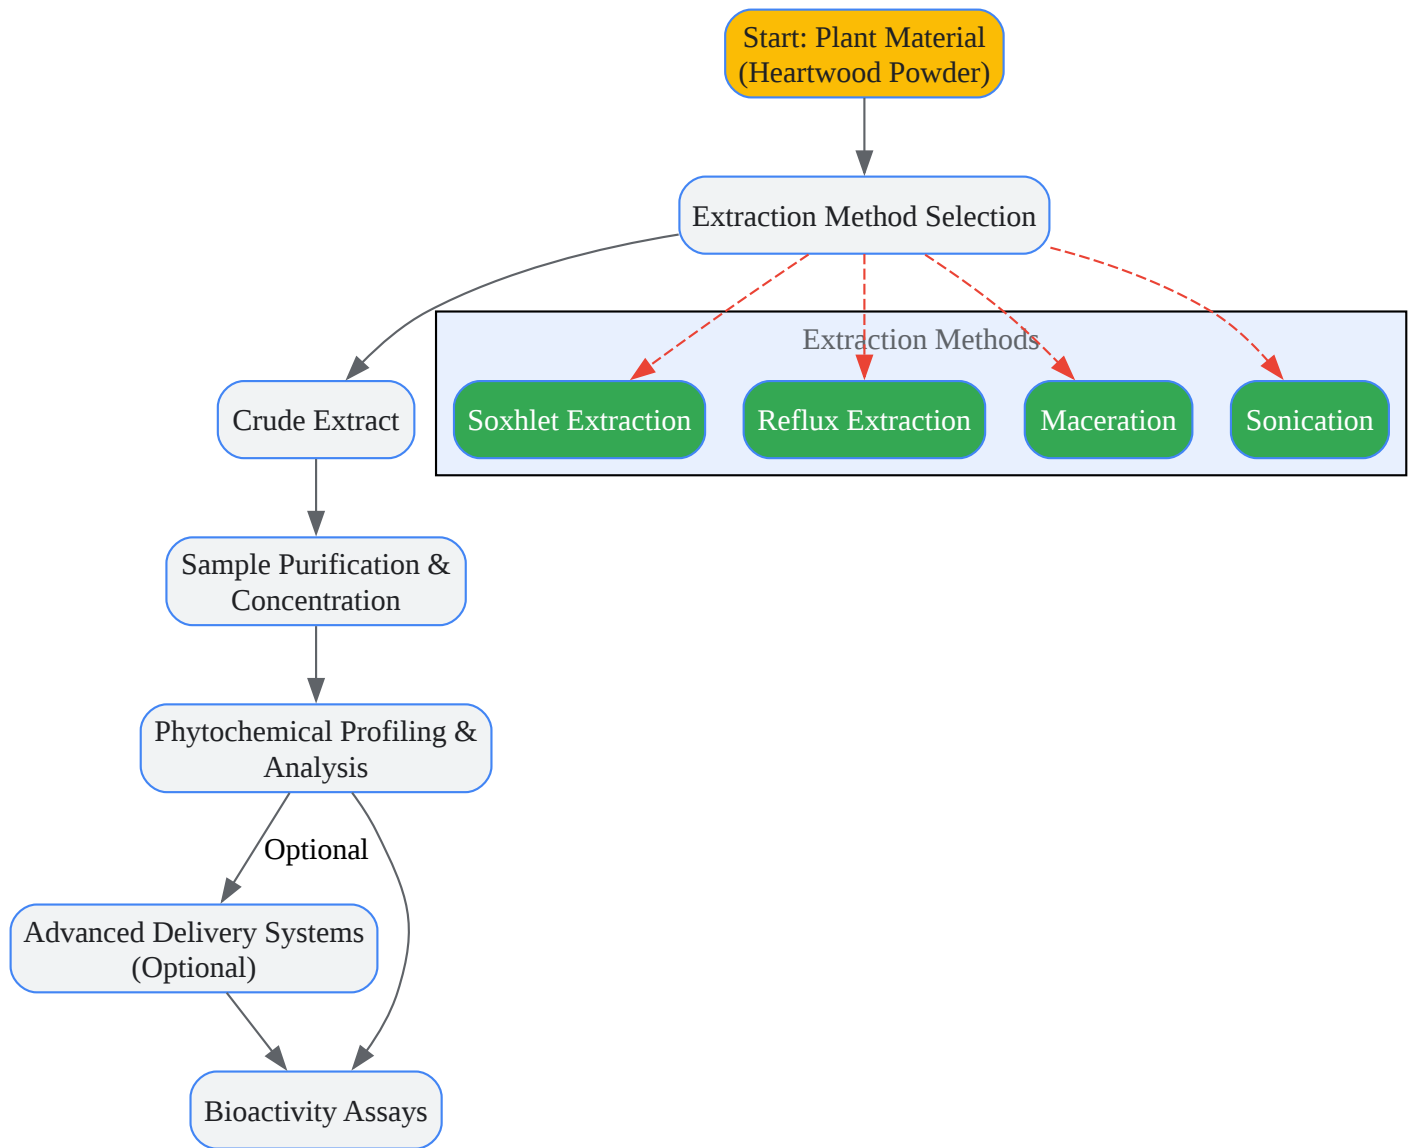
Start: Plant Material (Heartwood Powder)

Extraction Method Selection

Extraction Methods

Soxhlet Extraction

Reflux Extraction

Maceration

Sonication

Crude Extract

Sample Purification & Concentration

Phytochemical Profiling & Analysis

Optional

Advanced Delivery Systems (Optional)

Bioactivity Assays